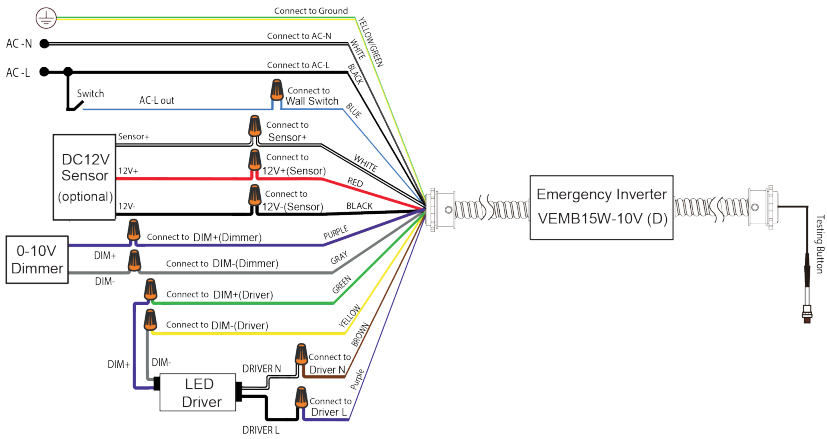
Connect to Ground
YELLOW/GREEN
AC-N
Connect to AC-N
WHITE
AC-L
Connect to AC-L
BLACK
Switch
AC-L out
Connect to Wall Switch
BLUE
Sensor+
Connect to Sensor+
DC12V Sensor (optional)
12V+
Connect to 12V+(Sensor)
WHITE
RED
12V-
Connect to 12V-(Sensor)
BLACK
0-10V Dimmer
Connect to DIM+(Dimmer)
PURPLE
DIM+
Connect to DIM-(Dimmer)
GRAY
DIM-
Connect to DIM+(Driver)
GREEN
Connect to DIM-(Driver)
YELLOW
BROWN
DIM+
DIM-
LED Driver
DRIVER N
Connect to Driver N
Purple
Connect to Driver L
DRIVER L
Emergency Inverter
VEMB15W-10V (D)
Testing Button